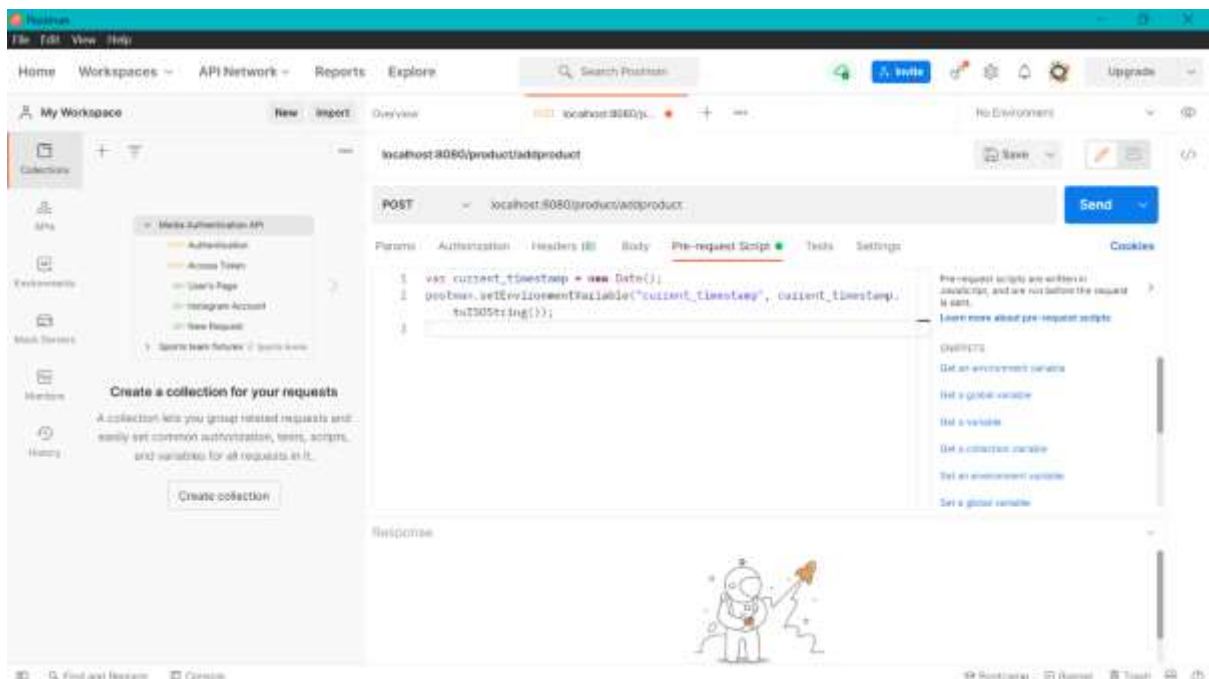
Postman
File Edit View Help

Home Workspaces API Network Reports Explore
Search Postman
Invite
Upgrade

My Workspace New Import
Overview POST localhost:8080/p...
No Environment

Collections
APIs
Environments
Mock Servers
Monitors
History

Media Authentication API
Authentication
Access Token
User's Page
Instagram Account
New Request
Sports team fixtures

Create a collection for your requests
A collection lets you group related requests and easily set common authorization, tests, scripts, and variables for all requests in it.
Create collection

localhost:8080/product/addproduct
Save

POST localhost:8080/product/addproduct
Send

Params Authorization Headers (8) Body Pre-request Script Tests Settings
Cookies

1 var current_timestamp = new Date();
2 postman.setEnvironmentVariable("current_timestamp", current_timestamp.toISOString());
3

Pre-request scripts are written in JavaScript, and are run before the request is sent.
Learn more about pre-request scripts

SNIPPETS
Get an environment variable
Get a global variable
Get a variable
Get a collection variable
Set an environment variable
Set a global variable

Response

Find and Replace Console
Bootcamp Runner Trash